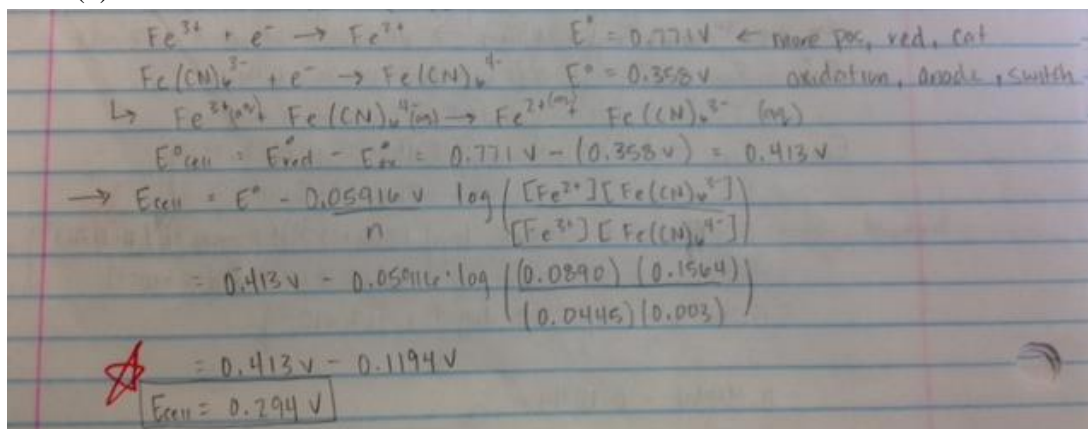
$Fe^{3+} + e^- \rightarrow Fe^{2+}$ $E^\circ = 0.771 V$ ← more pos, red, cat

$Fe(CN)_6^{3-} + e^- \rightarrow Fe(CN)_6^{4-}$ $E^\circ = 0.358 V$ oxidation, anode, switch

↳ $Fe^{3+}(aq) + Fe(CN)_6^{4-}(aq) \rightarrow Fe^{2+}(aq) + Fe(CN)_6^{3-}$ (aq)

$E^\circ_{cell} = E^\circ_{red} - E^\circ_{ox} = 0.771 V - (0.358 V) = 0.413 V$

→ $E_{cell} = E^\circ - \frac{0.05916 V}{n} \log\left(\frac{[Fe^{2+}][Fe(CN)_6^{3-}]}{[Fe^{3+}][Fe(CN)_6^{4-}]}\right)$

$= 0.413 V - 0.05916 \cdot \log\left(\frac{(0.0890)(0.1564)}{(0.0445)(0.003)}\right)$

$= 0.413 V - 0.1194 V$

$E_{cell} = 0.294 V$